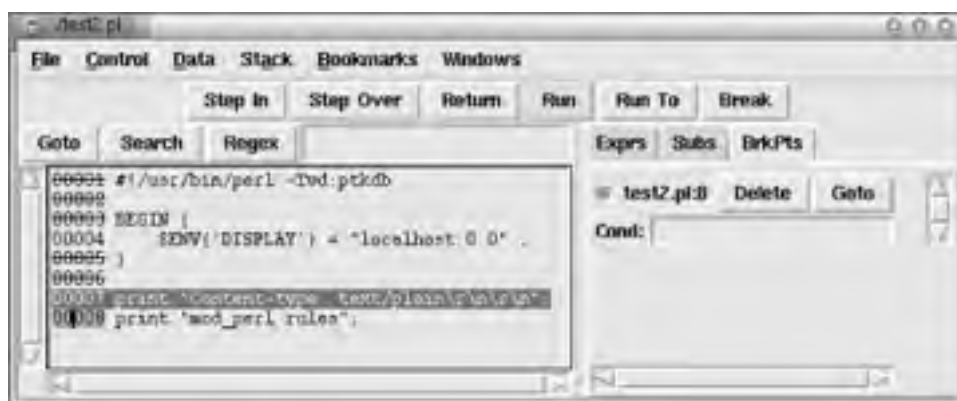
/test2.pl

File Control Data Stack Bookmarks Windows

Step In Step Over Return Run Run To Break

Goto Search Regex

Exprs Subs BrkPts

00001 #!/usr/bin/perl -Td:ptkdb
00002
00003 BEGIN {
00004 $ENV{'DISPLAY'} = "localhost:0.0" ;
00005 }
00006
00007 print "Content-type: text/plain\r\n\r\n";
00008 print "mod_perl rules";

test2.pl:8 Delete Goto

Cond: